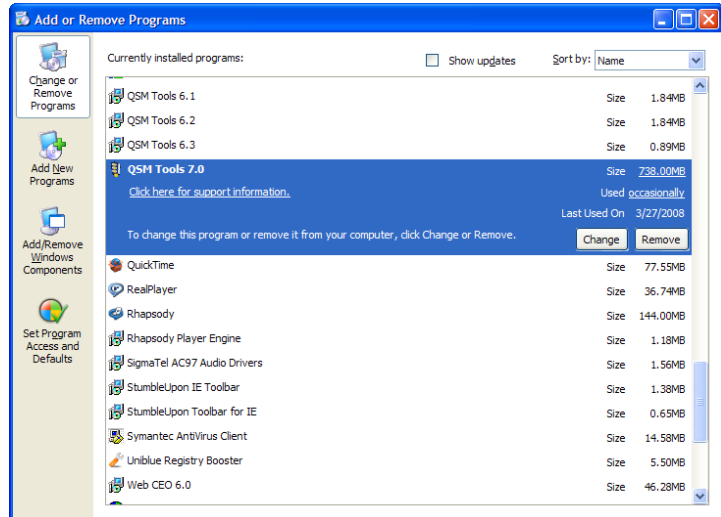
Add or Remove Programs

Change or Remove Programs

Add New Programs

Add/Remove Windows Components

Set Program Access and Defaults

Currently installed programs:

Show updates

Sort by: Name

| Program | | |
|---|---|---|
| QSM Tools 6.1 | Size | 1.84MB |
| QSM Tools 6.2 | Size | 1.84MB |
| QSM Tools 6.3 | Size | 0.89MB |
| QSM Tools 7.0 | Size | 738.00MB |

Click here for support information.

Used occasionally

Last Used On 3/27/2008

To change this program or remove it from your computer, click Change or Remove.

Change Remove

| Program | | |
|---|---|---|
| QuickTime | Size | 77.55MB |
| RealPlayer | Size | 36.74MB |
| Rhapsody | Size | 144.00MB |
| Rhapsody Player Engine | Size | 1.18MB |
| SigmaTel AC97 Audio Drivers | Size | 1.56MB |
| StumbleUpon IE Toolbar | Size | 1.38MB |
| StumbleUpon Toolbar for IE | Size | 0.65MB |
| Symantec AntiVirus Client | Size | 14.58MB |
| Uniblue Registry Booster | Size | 5.50MB |
| Web CEO 6.0 | Size | 46.28MB |